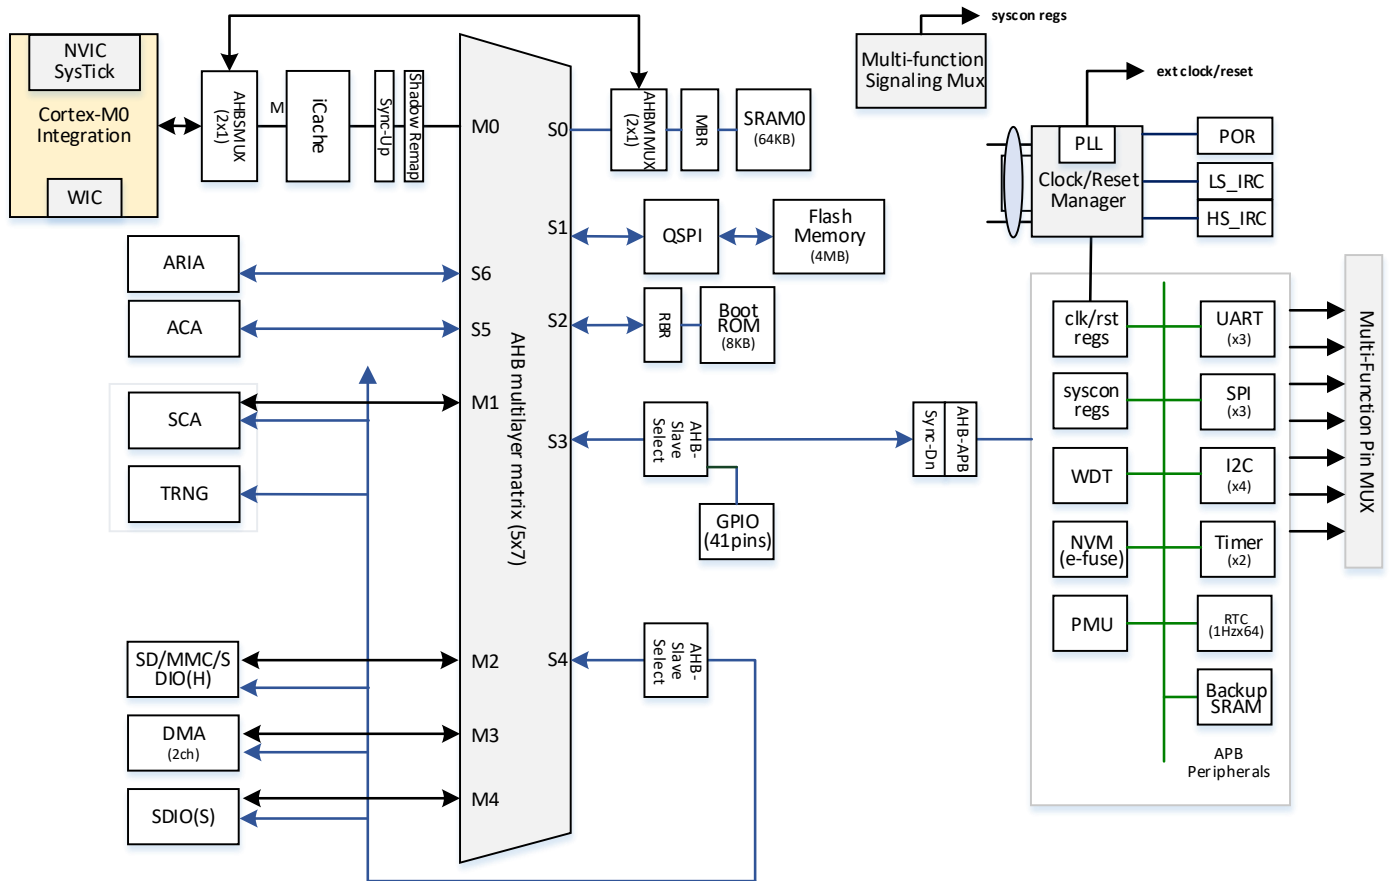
NVIC
SysTick
Cortex-M0
Integration
WIC
AHBSMUX
(2x1)
M
iCache
Sync-Up
Shadow Remap
M0
S0
AHBMMUX
(2x1)
MBR
SRAM0
(64KB)
Multi-function
Signaling Mux
syscon regs
ext clock/reset
PLL
Clock/Reset
Manager
POR
LS_IRC
HS_IRC
S1
QSPI
Flash
Memory
(4MB)
ARIA
S6
ACA
S5
S2
RBR
Boot
ROM
(8KB)
SCA
M1
TRNG
S3
AHB-
Slave
Select
AHB-APB
Sync-Dn
GPIO
(41pins)
AHB multilayer matrix (5x7)
clk/rst
regs
syscon
regs
WDT
NVM
(e-fuse)
PMU
UART
(x3)
SPI
(x3)
I2C
(x4)
Timer
(x2)
RTC
(1Hzx64)
Backup
SRAM
APB
Peripherals
Multi-Function Pin MUX
SD/MMC/S
DIO(H)
M2
S4
AHB-
Slave
Select
DMA
(2ch)
M3
SDIO(S)
M4